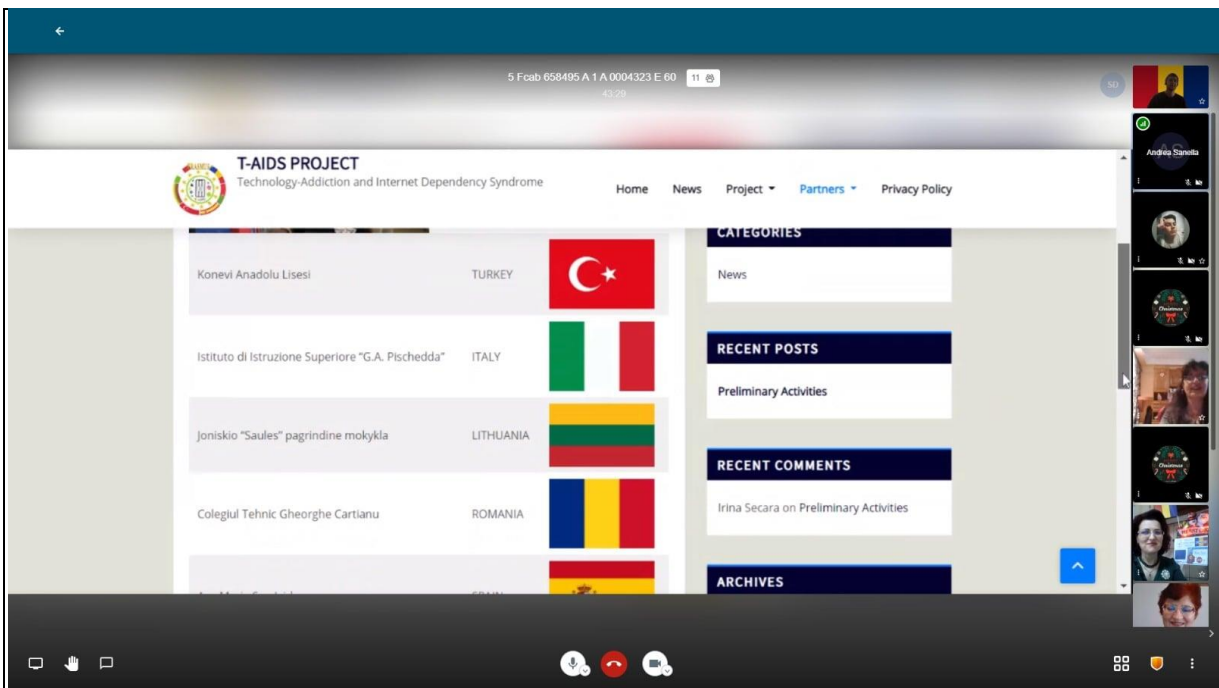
5 Fcab 658495 A 1 A 0004323 E 60 11

43:29

SD

Andrea Sanella

T-AIDS PROJECT
Technology-Addiction and Internet Dependency Syndrome

Home News Project Partners Privacy Policy

| Konevi Anadolu Lisesi | TURKEY |
|---|---|
| Istituto di Istruzione Superiore "G.A. Pischedda" | ITALY |
| Joniskio "Saules" pagrindine mokykla | LITHUANIA |
| Colegiul Tehnic Gheorghe Cartianu | ROMANIA |
| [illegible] | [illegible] |

CATEGORIES

News

RECENT POSTS

Preliminary Activities

RECENT COMMENTS

Irina Secara on Preliminary Activities

ARCHIVES